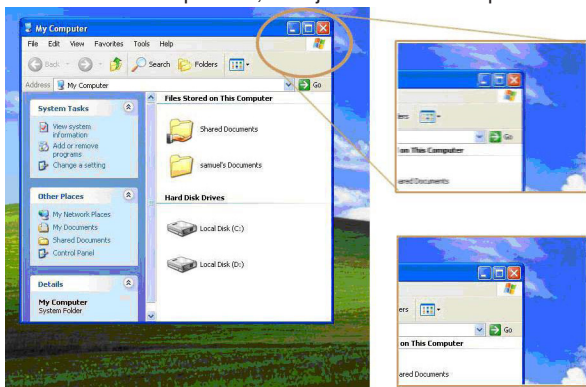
My Computer

File Edit View Favorites Tools Help

Back Search Folders

Address My Computer Go

System Tasks

View system information

Add or remove programs

Change a setting

Other Places

My Network Places

My Documents

Shared Documents

Control Panel

Details

My Computer

System Folder

Files Stored on This Computer

Shared Documents

samuel's Documents

Hard Disk Drives

Local Disk (C:)

Local Disk (D:)

ers

Go

on This Computer

ared Documents

ers

Go

on This Computer

ared Documents